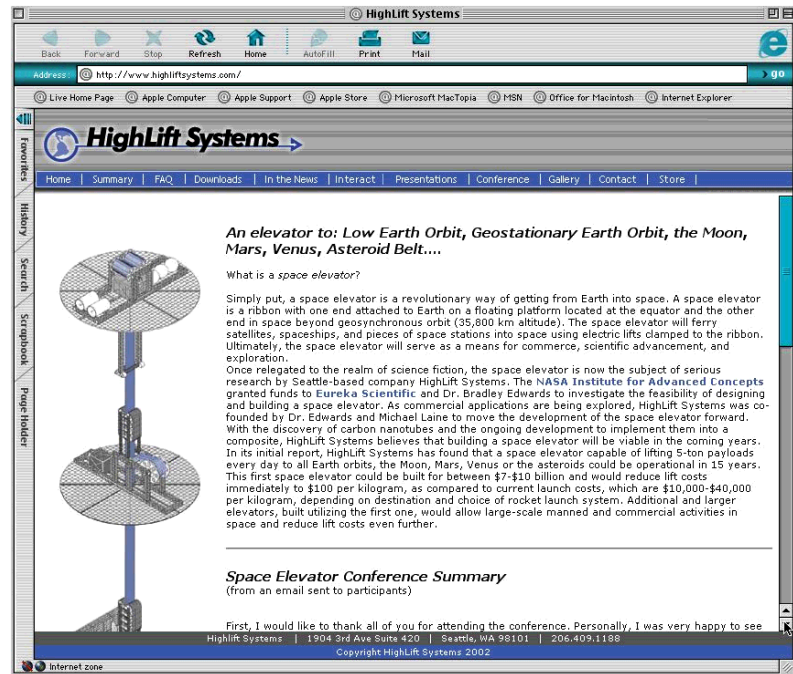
HighLift Systems

Back Forward Stop Refresh Home AutoFill Print Mail

Address: http://www.highliftsystems.com/ go

Live Home Page Apple Computer Apple Support Apple Store Microsoft MacTopia MSN Office for Macintosh Internet Explorer

Favorites History Search Scrapbook Page Holder

HighLift Systems

Home | Summary | FAQ | Downloads | In the News | Interact | Presentations | Conference | Gallery | Contact | Store

An elevator to: Low Earth Orbit, Geostationary Earth Orbit, the Moon, Mars, Venus, Asteroid Belt....

What is a space elevator?

Simply put, a space elevator is a revolutionary way of getting from Earth into space. A space elevator is a ribbon with one end attached to Earth on a floating platform located at the equator and the other end in space beyond geosynchronous orbit (35,800 km altitude). The space elevator will ferry satellites, spaceships, and pieces of space stations into space using electric lifts clamped to the ribbon. Ultimately, the space elevator will serve as a means for commerce, scientific advancement, and exploration.
Once relegated to the realm of science fiction, the space elevator is now the subject of serious research by Seattle-based company HighLift Systems. The NASA Institute for Advanced Concepts granted funds to Eureka Scientific and Dr. Bradley Edwards to investigate the feasibility of designing and building a space elevator. As commercial applications are being explored, HighLift Systems was co-founded by Dr. Edwards and Michael Laine to move the development of the space elevator forward. With the discovery of carbon nanotubes and the ongoing development to implement them into a composite, HighLift Systems believes that building a space elevator will be viable in the coming years. In its initial report, HighLift Systems has found that a space elevator capable of lifting 5-ton payloads every day to all Earth orbits, the Moon, Mars, Venus or the asteroids could be operational in 15 years. This first space elevator could be built for between $7-$10 billion and would reduce lift costs immediately to $100 per kilogram, as compared to current launch costs, which are $10,000-$40,000 per kilogram, depending on destination and choice of rocket launch system. Additional and larger elevators, built utilizing the first one, would allow large-scale manned and commercial activities in space and reduce lift costs even further.

Space Elevator Conference Summary
(from an email sent to participants)

First, I would like to thank all of you for attending the conference. Personally, I was very happy to see

Highlift Systems | 1904 3rd Ave Suite 420 | Seattle, WA 98101 | 206.409.1188
Copyright HighLift Systems 2002

Internet zone